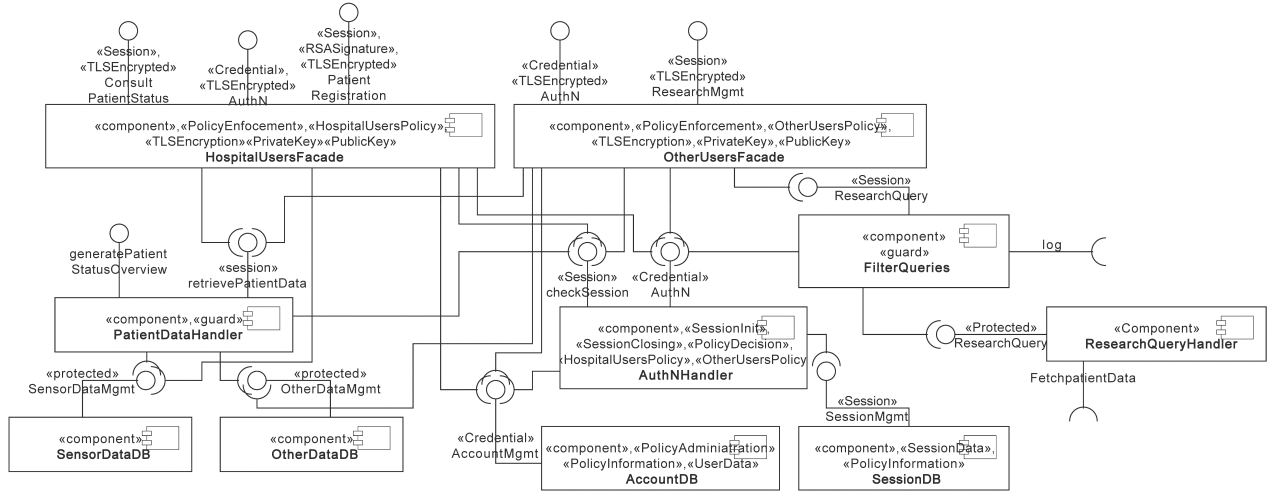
«Session», «TLSEncrypted» Consult PatientStatus

«Credential», «TLSEncrypted» AuthN

«Session», «RSASignature», «TLSEncrypted» Patient Registration

«Credential» «TLSEncrypted» AuthN

«Session» «TLSEncrypted» ResearchMgmt

«component»,«PolicyEnfocement»,«HospitalUsersPolicy» «TLSEncryption»,«PrivateKey»,«PublicKey» HospitalUsersFacade

«component»,«PolicyEnforcement»,«OtherUsersPolicy», «TLSEncryption»,«PrivateKey»,«PublicKey» OtherUsersFacade

«Session» ResearchQuery

generatePatient StatusOverview

«session» retrievePatientData

«Session» checkSession

«Credential» AuthN

«component» «guard» FilterQueries

log

«component»,«guard» PatientDataHandler

«component»,«SessionInit», «SessionClosing»,«PolicyDecision», «HospitalUsersPolicy»,«OtherUsersPolicy» AuthNHandler

«Protected» ResearchQuery

«Component» ResearchQueryHandler

FetchpatientData

«protected» SensorDataMgmt

«protected» OtherDataMgmt

«Session» SessionMgmt

«component» SensorDataDB

«component» OtherDataDB

«Credential» AccountMgmt

«component»,«PolicyAdminiatration» «PolicyInformation»,«UserData» AccountDB

«component»,«SessionData», «PolicyInformation» SessionDB